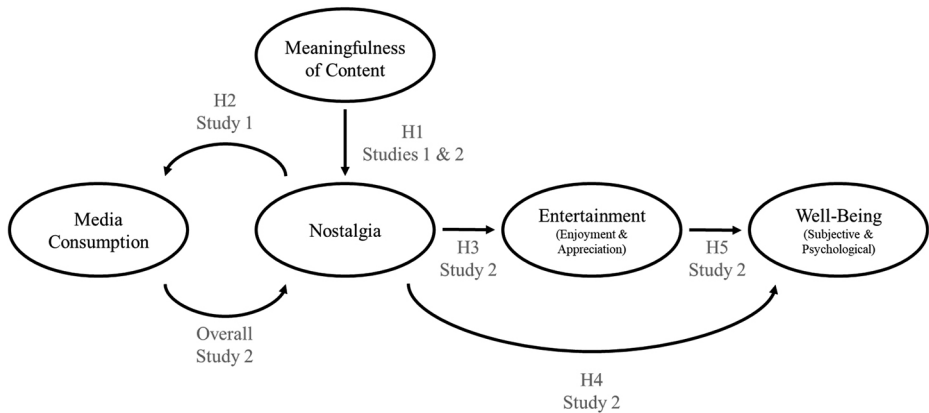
Meaningfulness of Content

H2
Study 1

H1
Studies 1 & 2

Media Consumption

Nostalgia

Entertainment
(Enjoyment & Appreciation)

Well-Being
(Subjective & Psychological)

H3
Study 2

H5
Study 2

Overall
Study 2

H4
Study 2